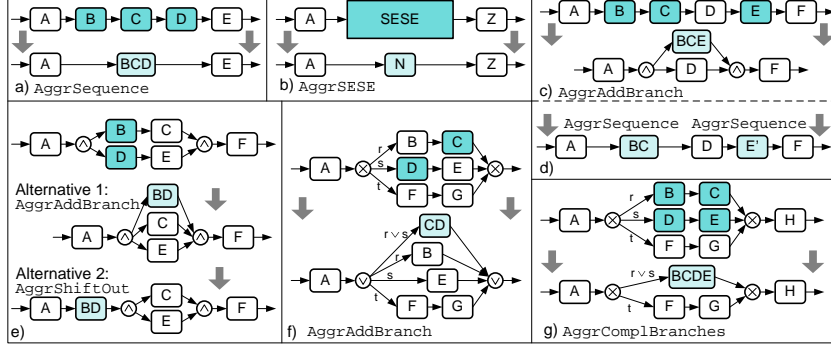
A B C D E
A BCD E
a) AggrSequence

A SESE Z
A N Z
b) AggrSESE

A B C D E F
BCE
A D F
c) AggrAddBranch

A B C F
D E
Alternative 1: AggrAddBranch
BD
C
A E F
Alternative 2: AggrShiftOut
A BD C E
e)

B C
r s t
A D E
F G
CD
$r \vee s$
B
A s E
t
F G
f) AggrAddBranch

AggrSequence AggrSequence
A BC D E' F
d)

r B C
A s D E H
t F G
$r \vee s$ BCDE
A t F G H
g) AggrComplBranches